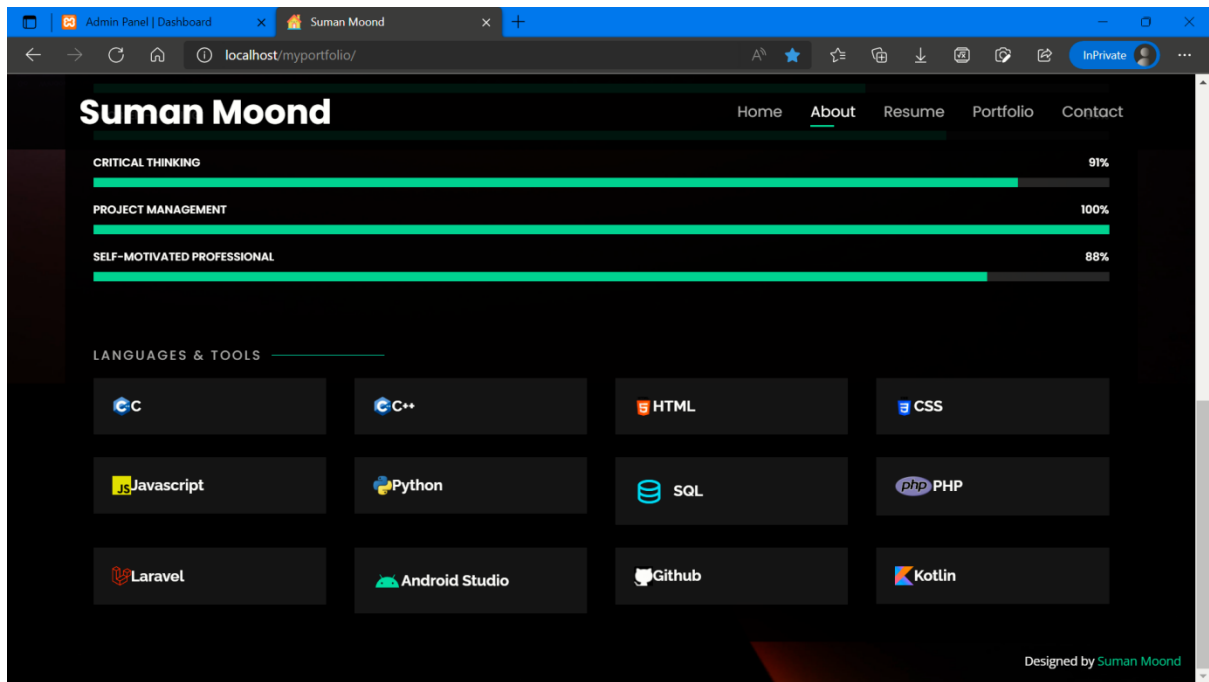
Admin Panel | Dashboard
Suman Moond
localhost/myportfolio/
InPrivate

Suman Moond
Home About Resume Portfolio Contact

CRITICAL THINKING 91%
PROJECT MANAGEMENT 100%
SELF-MOTIVATED PROFESSIONAL 88%

LANGUAGES & TOOLS

C
C++
HTML
CSS
Javascript
Python
SQL
PHP
Laravel
Android Studio
Github
Kotlin

Designed by Suman Moond